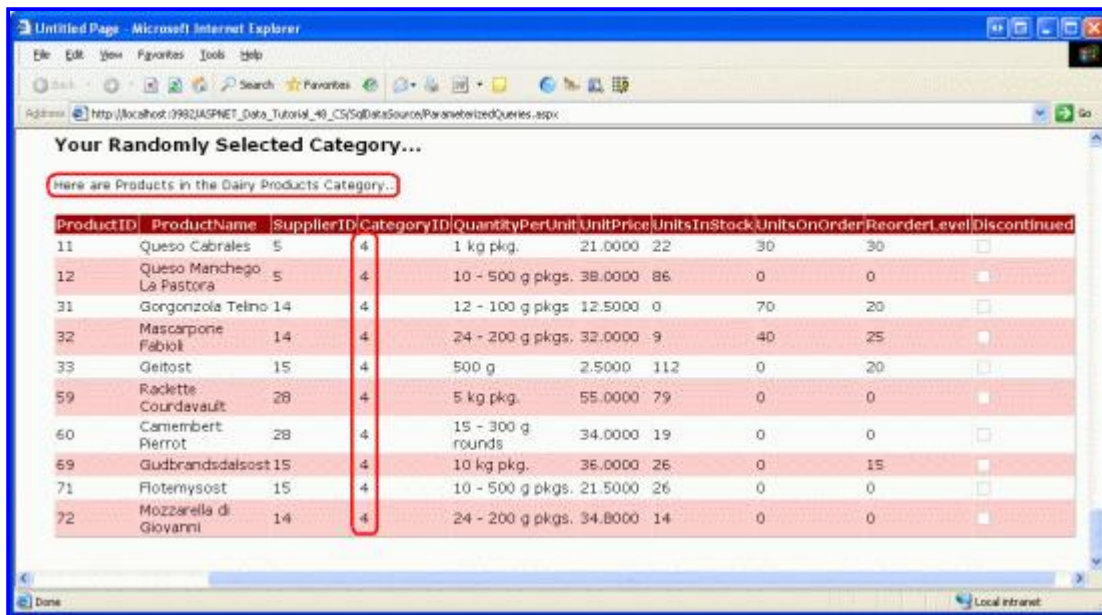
Untitled Page - Microsoft Internet Explorer

File Edit View Favorites Tools Help

Back Search Favorites

Address http://localhost:3982/ASPNET_Data_Tutorial_48_CS/SqlDataSource/ParameterizedQueries.aspx Go

Your Randomly Selected Category...

Here are Products in the Dairy Products Category...

| ProductID | ProductName | SupplierID | CategoryID | QuantityPerUnit | UnitPrice | UnitsInStock | UnitsOnOrder | ReorderLevel | Discontinued |
|---|---|---|---|---|---|---|---|---|---|
| 11 | Queso Cabrales | 5 | 4 | 1 kg pkg. | 21.0000 | 22 | 30 | 30 | |
| 12 | Queso Manchego La Pastora | 5 | 4 | 10 - 500 g pkgs. | 38.0000 | 86 | 0 | 0 | |
| 31 | Gorgonzola Telino | 14 | 4 | 12 - 100 g pkgs | 12.5000 | 0 | 70 | 20 | |
| 32 | Mascarpone Fabioli | 14 | 4 | 24 - 200 g pkgs. | 32.0000 | 9 | 40 | 25 | |
| 33 | Geitost | 15 | 4 | 500 g | 2.5000 | 112 | 0 | 20 | |
| 59 | Raclette Courdavault | 28 | 4 | 5 kg pkg. | 55.0000 | 79 | 0 | 0 | |
| 60 | Camembert Pierrot | 28 | 4 | 15 - 300 g rounds | 34.0000 | 19 | 0 | 0 | |
| 69 | Gudbrandsdalsost | 15 | 4 | 10 kg pkg. | 36.0000 | 26 | 0 | 15 | |
| 71 | Flotemysost | 15 | 4 | 10 - 500 g pkgs. | 21.5000 | 26 | 0 | 0 | |
| 72 | Mozzarella di Giovanni | 14 | 4 | 24 - 200 g pkgs. | 34.8000 | 14 | 0 | 0 | |

Done Local intranet